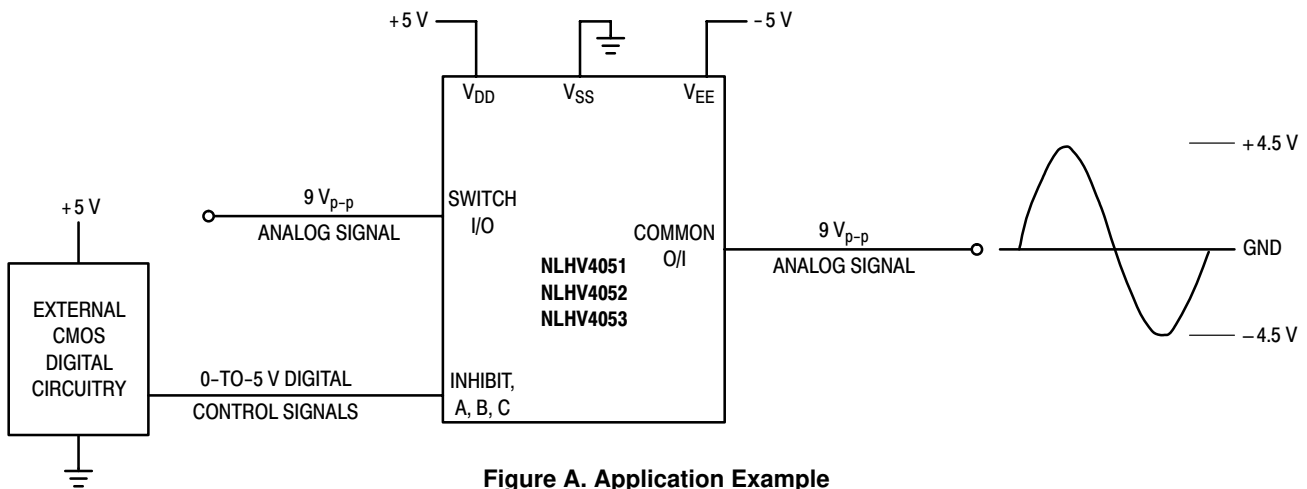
+5 V

$V_{DD}$

$V_{SS}$

$V_{EE}$

–5 V

+5 V

9 $V_{p-p}$

ANALOG SIGNAL

SWITCH I/O

COMMON O/I

9 $V_{p-p}$

ANALOG SIGNAL

+4.5 V

GND

–4.5 V

NLHV4051
NLHV4052
NLHV4053

EXTERNAL CMOS DIGITAL CIRCUITRY

0–TO–5 V DIGITAL

CONTROL SIGNALS

INHIBIT, A, B, C

Figure A. Application Example